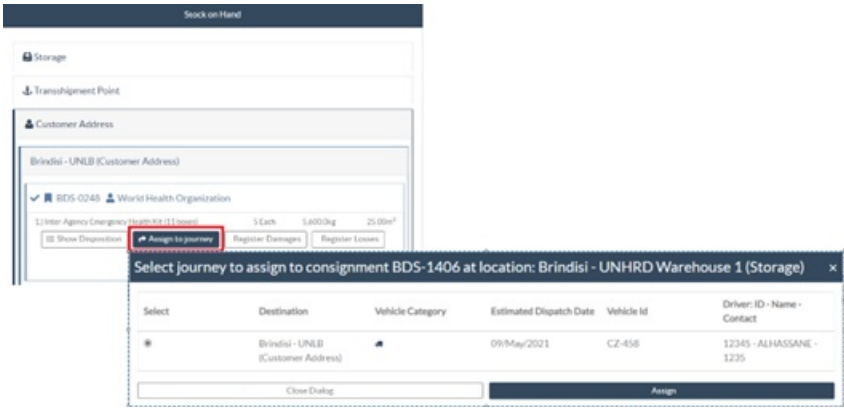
Stock on Hand

Storage

Transshipment Point

Customer Address

Brindisi - UNLB (Customer Address)

BDS-0248 World Health Organization

1) Inter Agency Emergency Health Kit (11 boxes) 5 Each 5,600.0kg 25.00m³

Show Disposition Assign to journey Register Damages Register Losses

Select journey to assign to consignment BDS-1406 at location: Brindisi - UNHRD Warehouse 1 (Storage) ×

| Select | Destination | Vehicle Category | Estimated Dispatch Date | Vehicle Id | Driver: ID - Name - Contact |
|---|---|---|---|---|---|
| ◉ | Brindisi - UNLB (Customer Address) | | 09/May/2021 | CZ-458 | 12345 - ALHASSANE - 1235 |

Close Dialog Assign